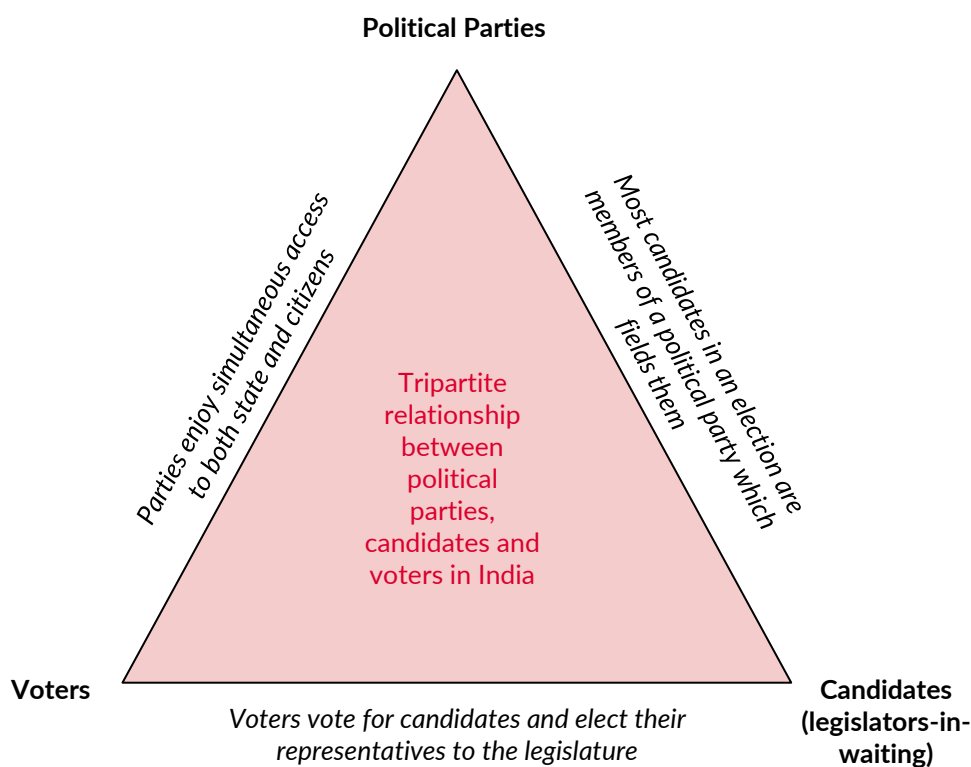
Political Parties

Parties enjoy simultaneous access to both state and citizens

Most candidates in an election are members of a political party which fields them

Tripartite relationship between political parties, candidates and voters in India

Voters

Candidates (legislators-in-waiting)

Voters vote for candidates and elect their representatives to the legislature